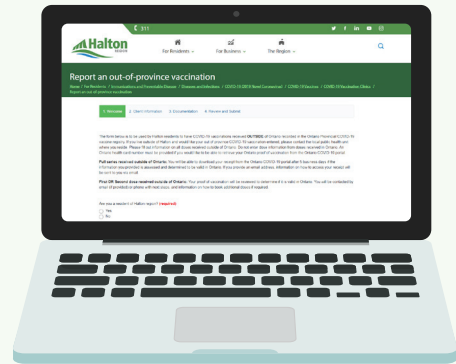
311

Halton REGION

For Residents

For Business

The Region

Report an out-of-province vaccination

Home / For Residents / Immunizations and Preventable Disease / Diseases and Infections / COVID-19 (2019 Novel Coronavirus) / COVID-19 Vaccines / COVID-19 Vaccination Clinics / Report an out-of-province vaccination

1. Welcome 2. Client Information 3. Documentation 4. Review and Submit

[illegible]

Full series received outside of Ontario: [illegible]

First OR Second dose received outside of Ontario: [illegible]

Are you a resident of Halton region? (required)

Yes

No